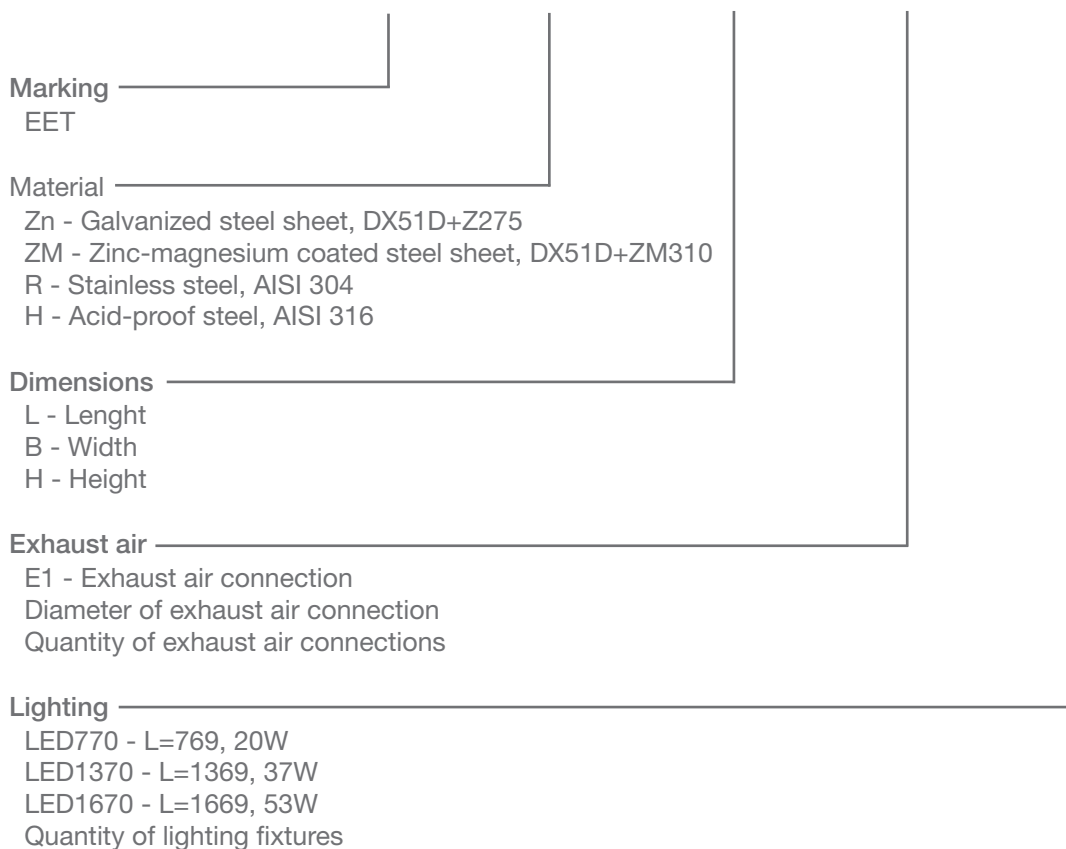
Marking
EET

Material
Zn - Galvanized steel sheet, DX51D+Z275
ZM - Zinc-magnesium coated steel sheet, DX51D+ZM310
R - Stainless steel, AISI 304
H - Acid-proof steel, AISI 316

Dimensions
L - Lenght
B - Width
H - Height

Exhaust air
E1 - Exhaust air connection
Diameter of exhaust air connection
Quantity of exhaust air connections

Lighting
LED770 - L=769, 20W
LED1370 - L=1369, 37W
LED1670 - L=1669, 53W
Quantity of lighting fixtures